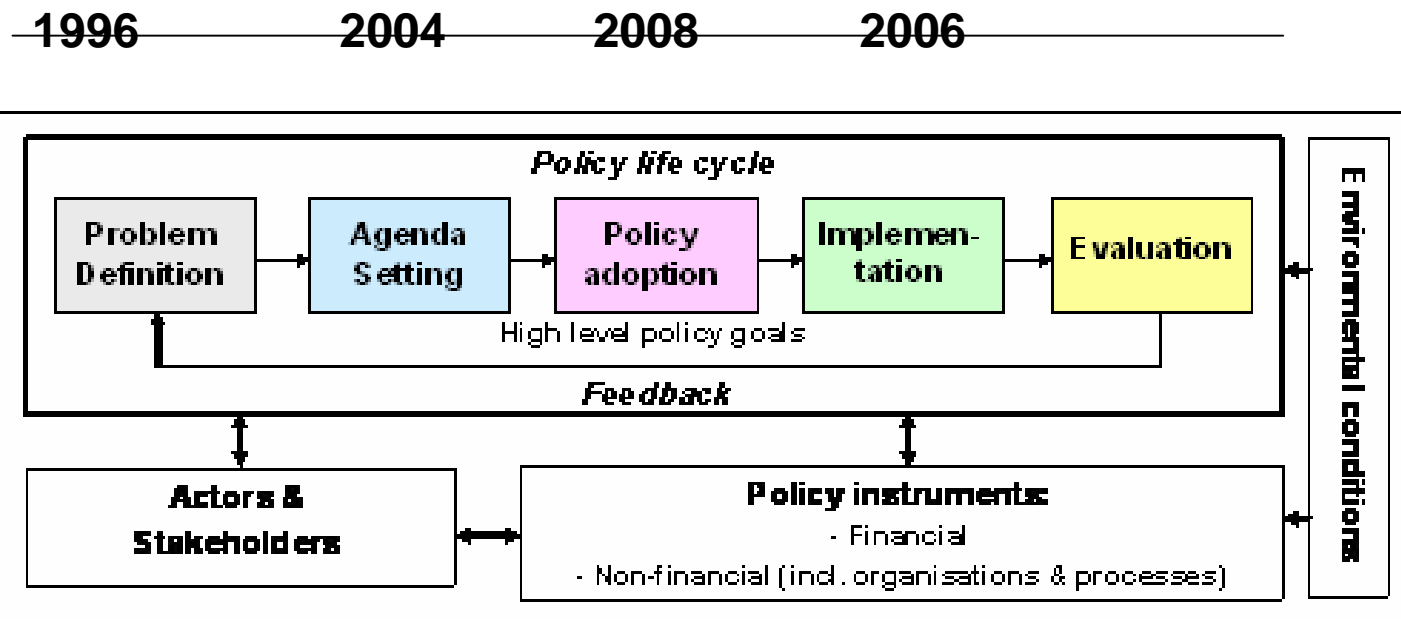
1996 2004 2008 2006

Policy life cycle

Problem Definition

Agenda Setting

Policy adoption

Implementation

Evaluation

High level policy goals

Feedback

Environmental conditions

Actors & Stakeholders

Policy instruments:
- Financial
- Non-financial (incl. organisations & processes)